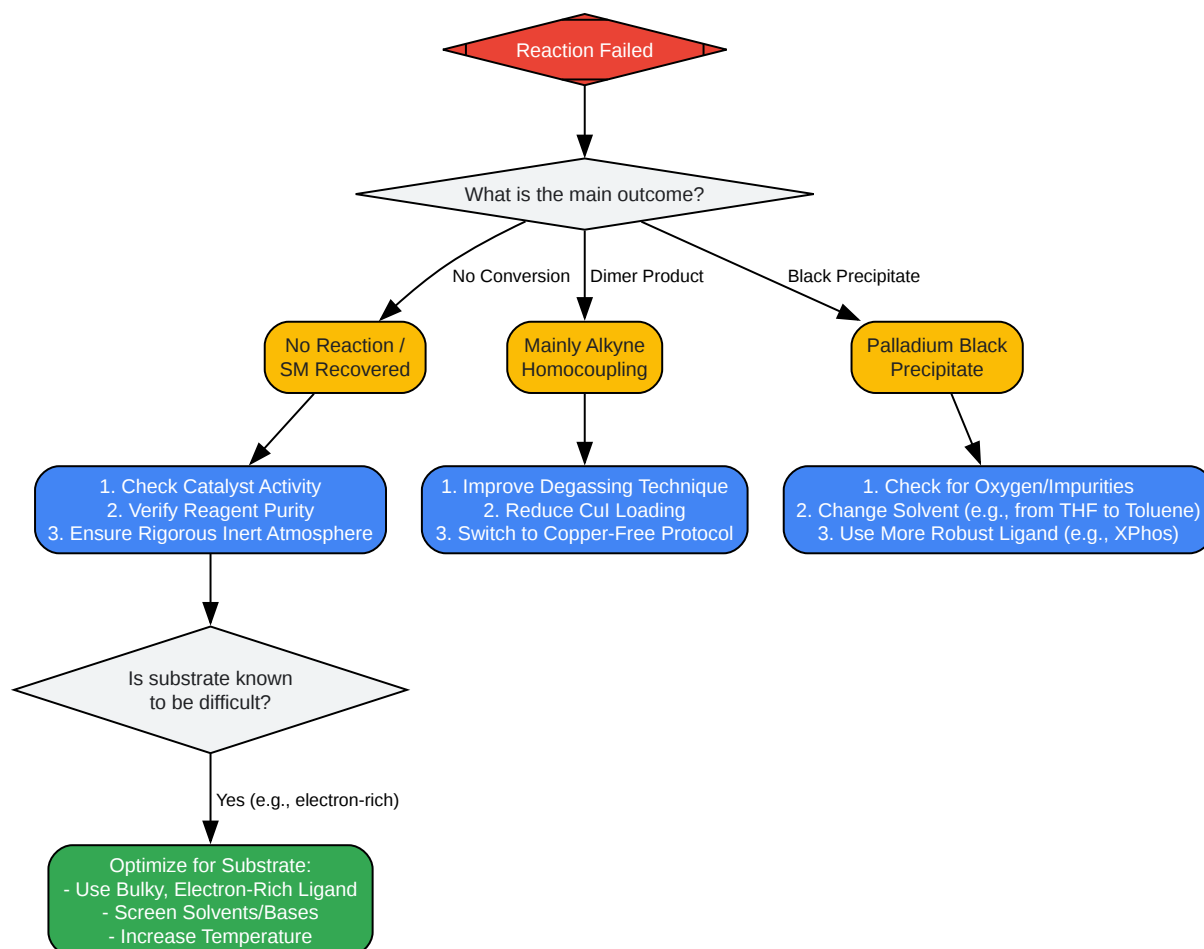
Reaction Failed

What is the main outcome?

No Conversion

Dimer Product

Black Precipitate

No Reaction / SM Recovered

Mainly Alkyne Homocoupling

Palladium Black Precipitate

1. Check Catalyst Activity
2. Verify Reagent Purity
3. Ensure Rigorous Inert Atmosphere

1. Improve Degassing Technique
2. Reduce CuI Loading
3. Switch to Copper-Free Protocol

1. Check for Oxygen/Impurities
2. Change Solvent (e.g., from THF to Toluene)
3. Use More Robust Ligand (e.g., XPhos)

Is substrate known to be difficult?

Yes (e.g., electron-rich)

Optimize for Substrate:
- Use Bulky, Electron-Rich Ligand
- Screen Solvents/Bases
- Increase Temperature